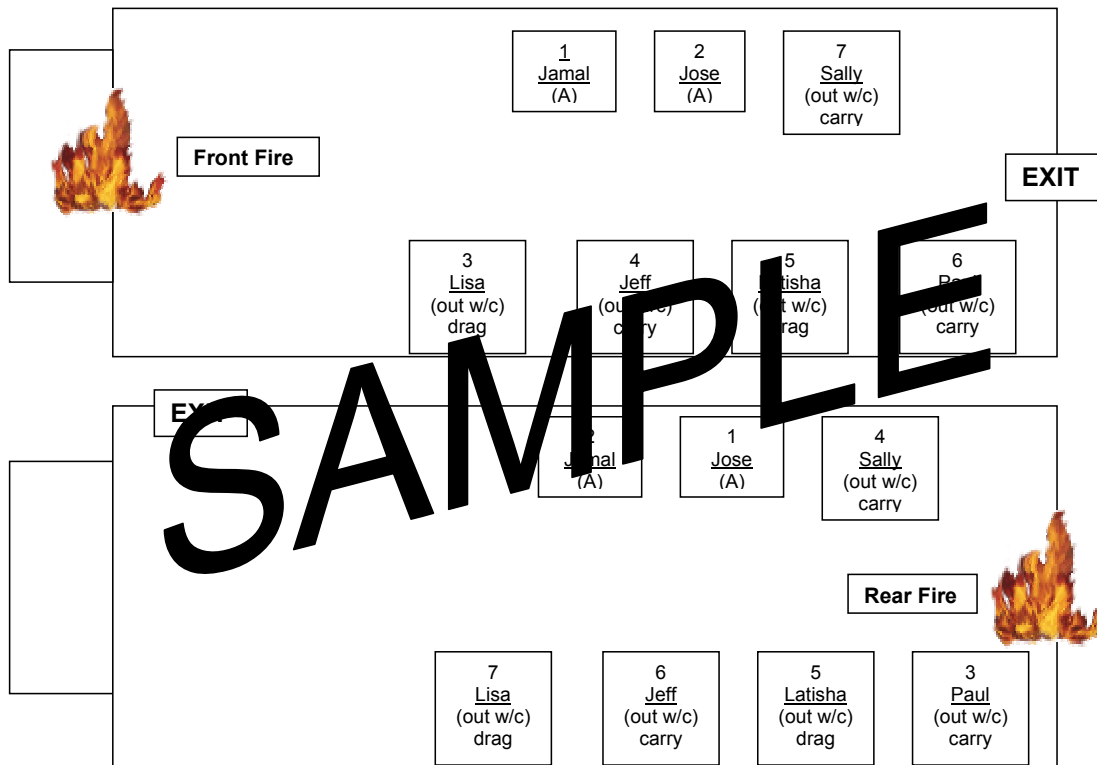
1
Jamal
(A)

2
Jose
(A)

7
Sally
(out w/c)
carry

Front Fire

EXIT

3
Lisa
(out w/c)
drag

4
Jeff
(out w/c)
carry

5
Latisha
(out w/c)
drag

6
Paul
(out w/c)
carry

SAMPLE

EXIT

2
Jamal
(A)

1
Jose
(A)

4
Sally
(out w/c)
carry

Rear Fire

7
Lisa
(out w/c)
drag

6
Jeff
(out w/c)
carry

5
Latisha
(out w/c)
drag

3
Paul
(out w/c)
carry